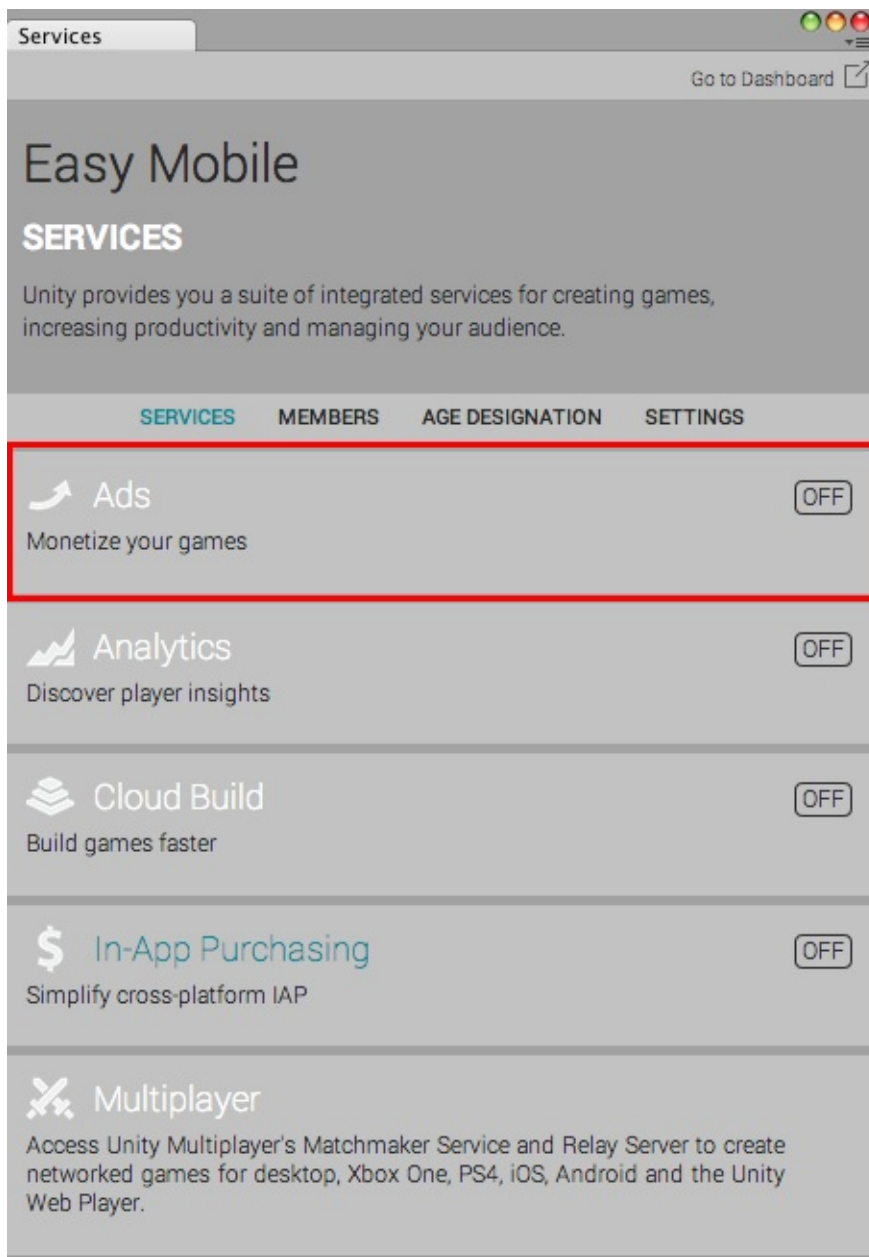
Services

Go to Dashboard

Easy Mobile

SERVICES

Unity provides you a suite of integrated services for creating games, increasing productivity and managing your audience.

SERVICES MEMBERS AGE DESIGNATION SETTINGS

Ads
OFF
Monetize your games

Analytics
OFF
Discover player insights

Cloud Build
OFF
Build games faster

In-App Purchasing
OFF
Simplify cross-platform IAP

Multiplayer
Access Unity Multiplayer's Matchmaker Service and Relay Server to create networked games for desktop, Xbox One, PS4, iOS, Android and the Unity Web Player.